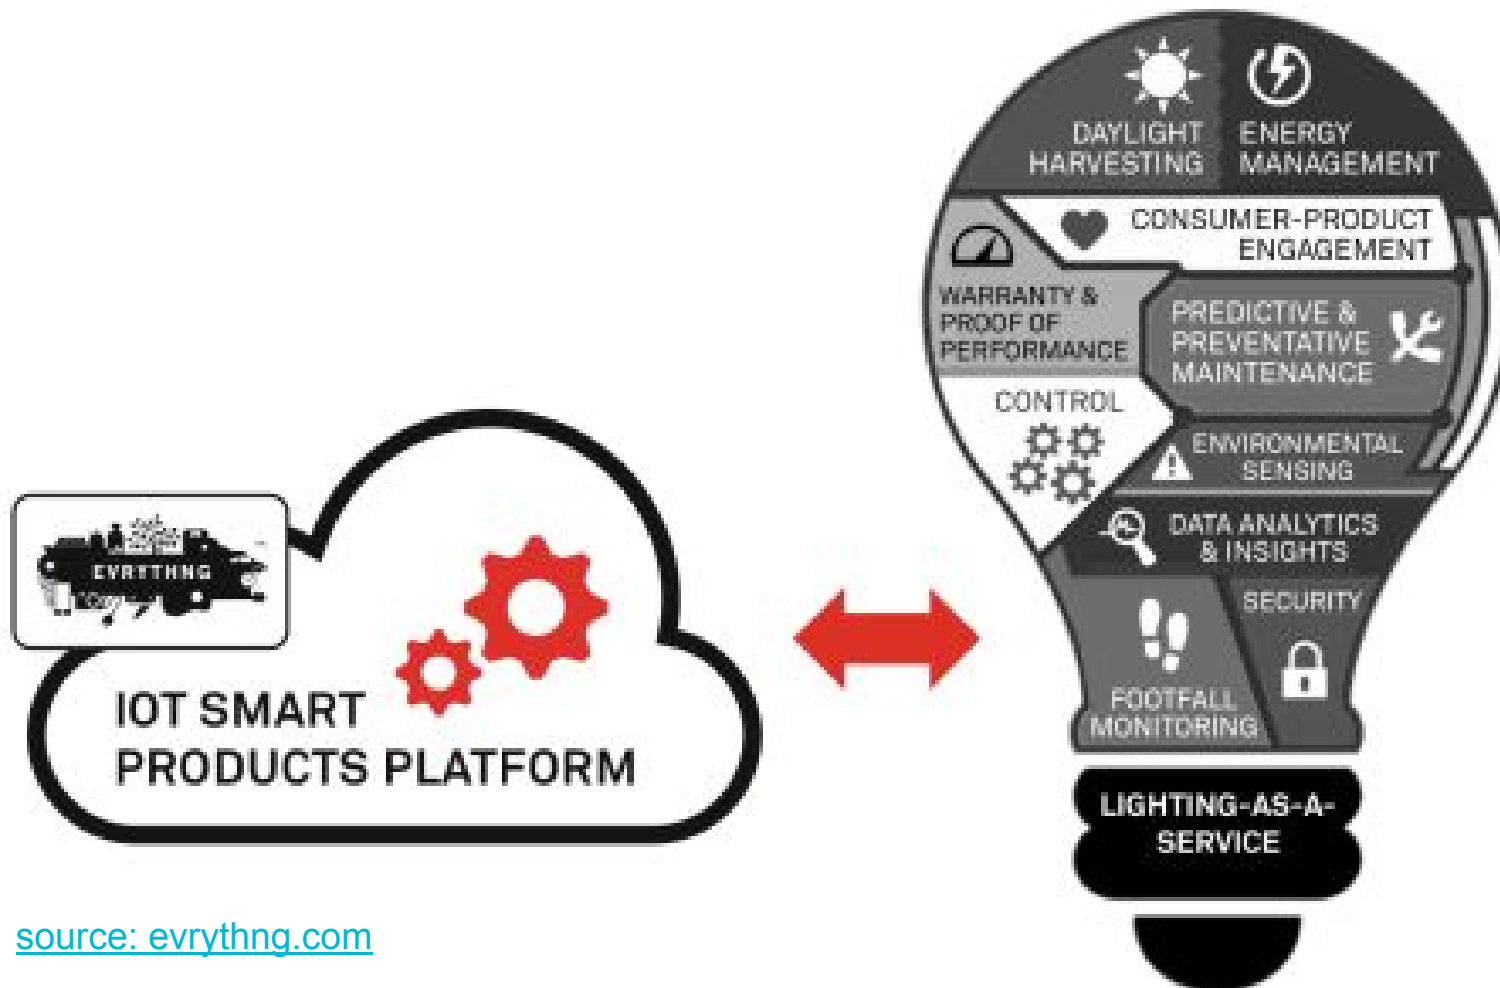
EVRYTHNG

IOT SMART PRODUCTS PLATFORM

DAYLIGHT HARVESTING

ENERGY MANAGEMENT

CONSUMER-PRODUCT ENGAGEMENT

WARRANTY & PROOF OF PERFORMANCE

PREDICTIVE & PREVENTATIVE MAINTENANCE

CONTROL

ENVIRONMENTAL SENSING

DATA ANALYTICS & INSIGHTS

SECURITY

FOOTFALL MONITORING

LIGHTING-AS-A-SERVICE

source: evrythng.com